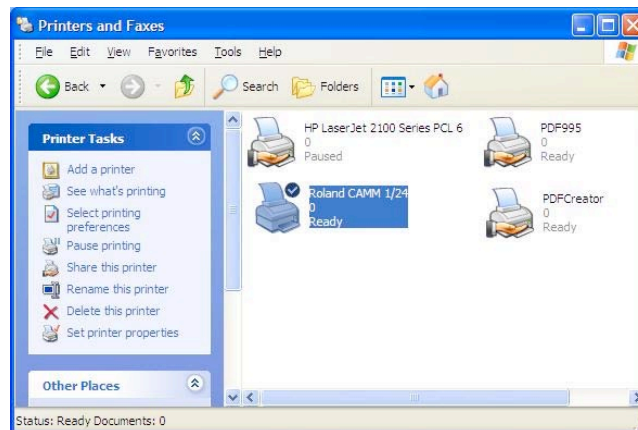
Printers and Faxes

File Edit View Favorites Tools Help

Back Search Folders

Printer Tasks

Add a printer
See what's printing
Select printing preferences
Pause printing
Share this printer
Rename this printer
Delete this printer
Set printer properties

Other Places

HP LaserJet 2100 Series PCL 6
0
Paused

PDF995
0
Ready

Roland CAMM 1/24
0
Ready

PDFCreator
0
Ready

Status: Ready Documents: 0